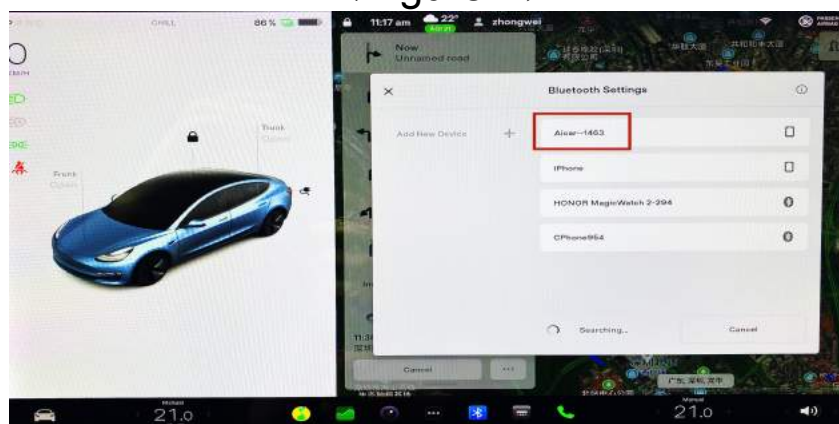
CHILL
86 %
0
KM/H
Trunk
Open
Front
Open
11:17 am
22°
AQI 21
zhongwei
Now
Unnamed road
Bluetooth Settings
Add New Device
+
Aicar-1463
iPhone
HONOR MagicWatch 2-294
CPhone954
Searching...
Cancel
Cancel
...
广东, 深圳, 龙华
21.0
21.0
Manual